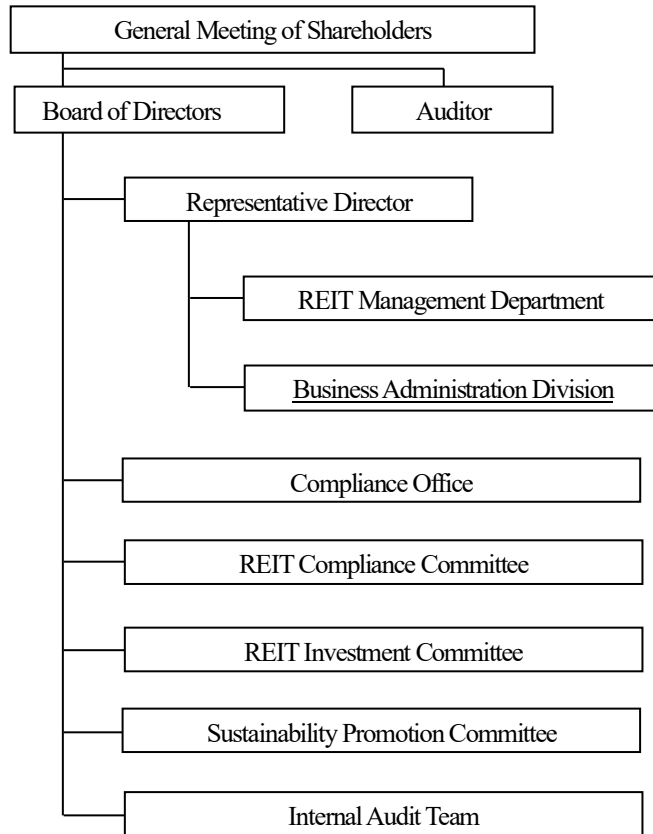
General Meeting of Shareholders

Board of Directors

Auditor

Representative Director

REIT Management Department

Business Administration Division

Compliance Office

REIT Compliance Committee

REIT Investment Committee

Sustainability Promotion Committee

Internal Audit Team